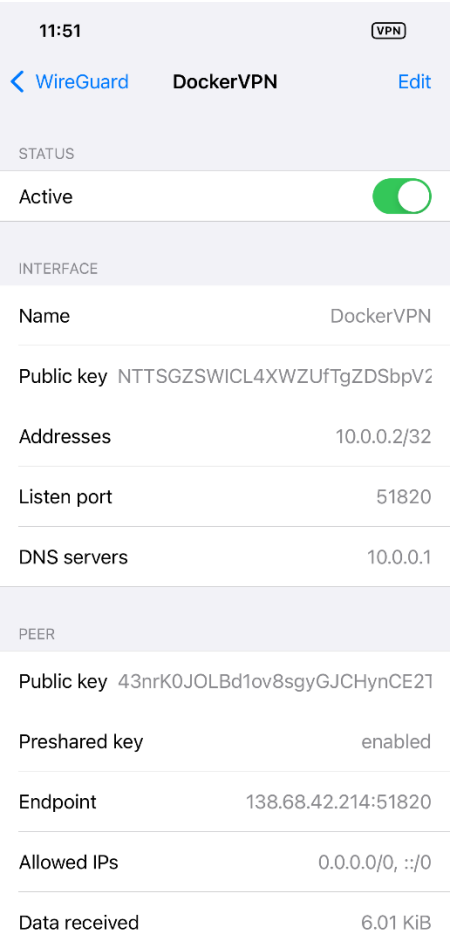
11:51

VPN

WireGuard DockerVPN Edit

STATUS

Active

INTERFACE

Name DockerVPN

Public key NTTSGZSWICL4XWZUfTgZDSbpV2

Addresses 10.0.0.2/32

Listen port 51820

DNS servers 10.0.0.1

PEER

Public key 43nrK0JOLBd1ov8sgyGJCHynCE21

Preshared key enabled

Endpoint 138.68.42.214:51820

Allowed IPs 0.0.0.0/0, ::/0

Data received 6.01 KiB